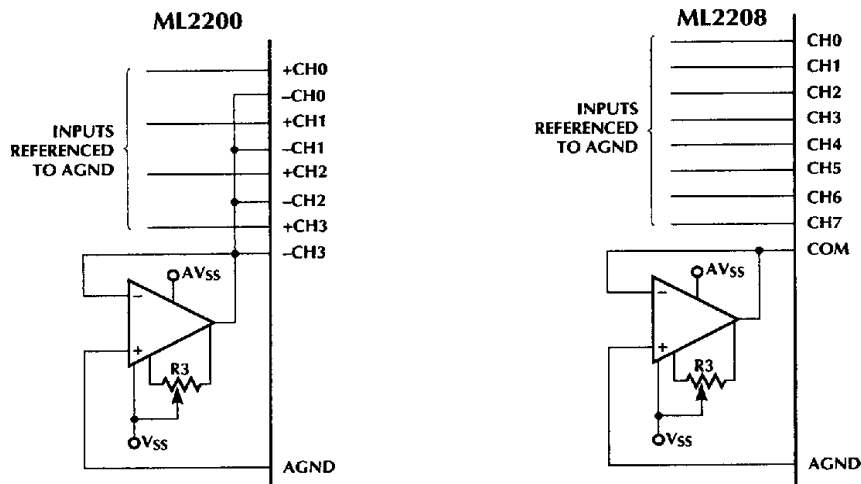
ML2200

+CH0
–CH0
+CH1
–CH1
+CH2
–CH2
+CH3
–CH3

INPUTS REFERENCED TO AGND

–
+
$AV_{SS}$
R3
$V_{SS}$

AGND

ML2208

CH0
CH1
CH2
CH3
CH4
CH5
CH6
CH7
COM

INPUTS REFERENCED TO AGND

–
+
$AV_{SS}$
R3
$V_{SS}$

AGND